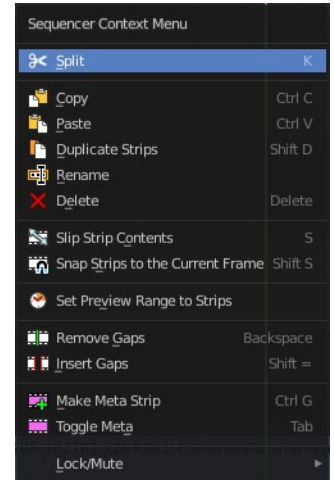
Sequencer Context Menu

Split K

Copy Ctrl C
Paste Ctrl V
Duplicate Strips Shift D
Rename
Delete Delete

Slip Strip Contents S
Snap Strips to the Current Frame Shift S

Set Preview Range to Strips

Remove Gaps Backspace
Insert Gaps Shift =

Make Meta Strip Ctrl G
Toggle Meta Tab

Lock/Mute